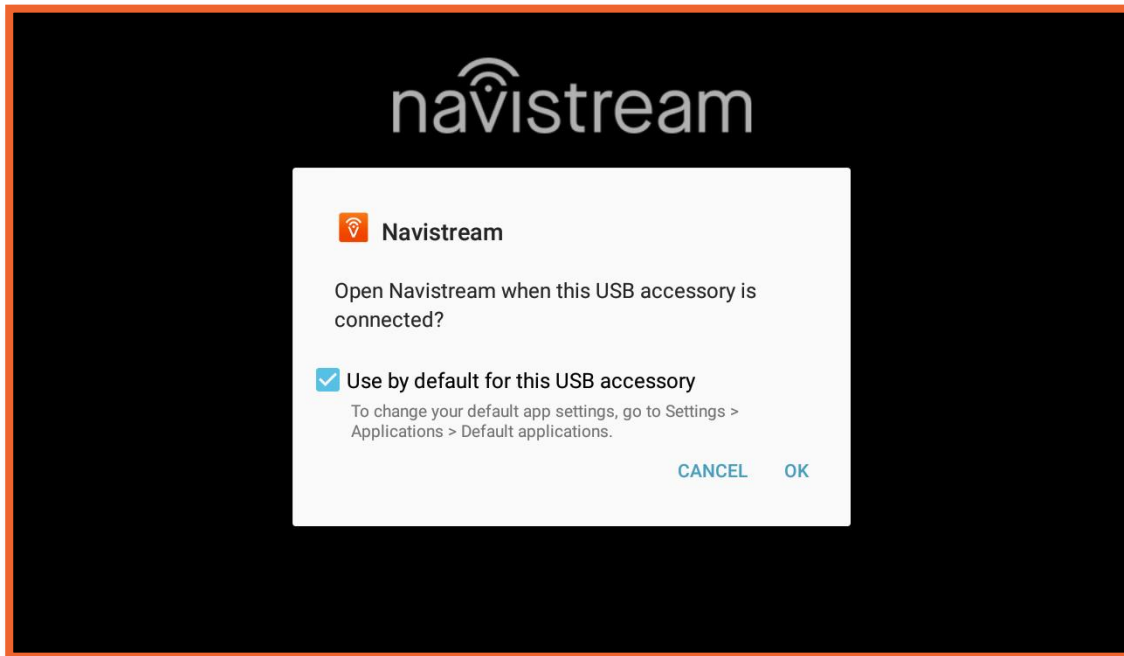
navistream

Navistream

Open Navistream when this USB accessory is connected?

Use by default for this USB accessory

To change your default app settings, go to Settings > Applications > Default applications.

CANCEL OK